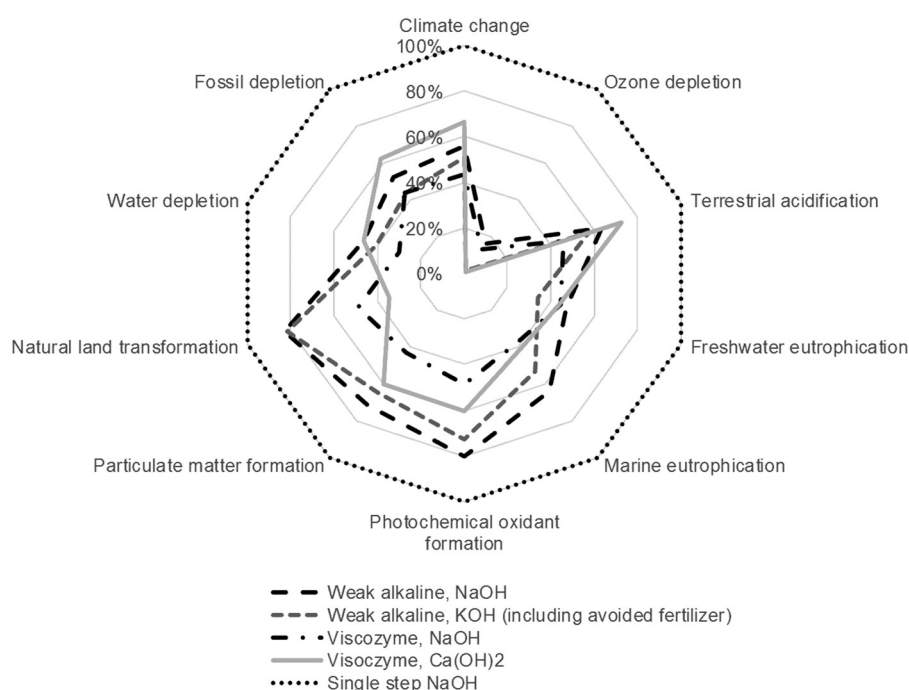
Climate change

100%

80%

60%

40%

20%

0%

Ozone depletion

Terrestrial acidification

Freshwater eutrophication

Marine eutrophication

Photochemical oxidant formation

Particulate matter formation

Natural land transformation

Water depletion

Fossil depletion

Weak alkaline, NaOH
Weak alkaline, KOH (including avoided fertilizer)
Viscozyme, NaOH
Visocyme, Ca(OH)2
Single step NaOH